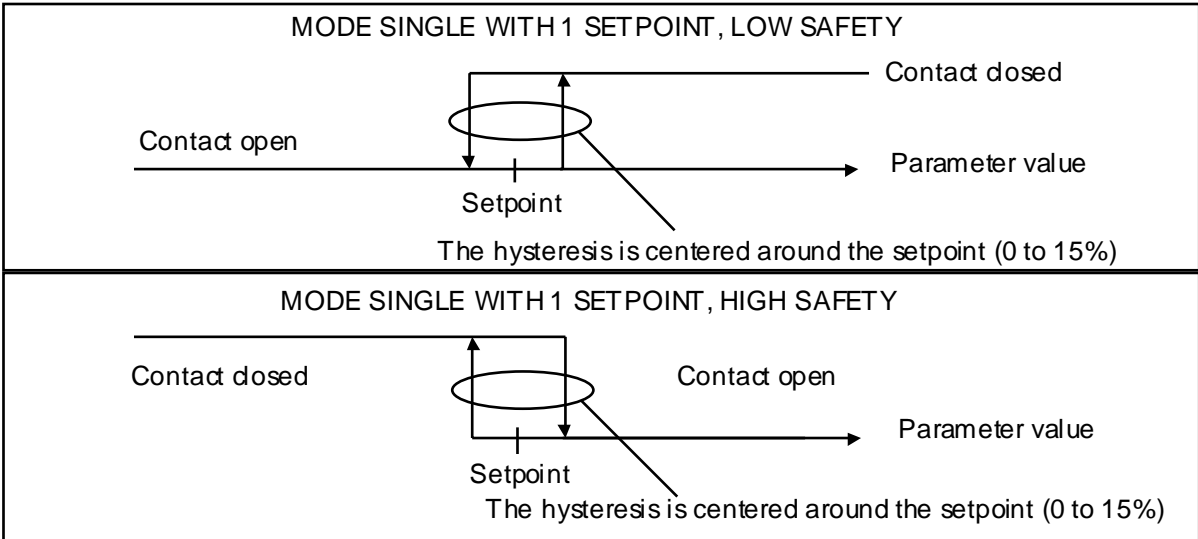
MODE SINGLE WITH 1 SETPOINT, LOW SAFETY

Contact closed

Contact open

Parameter value

Setpoint

The hysteresis is centered around the setpoint (0 to 15%)

MODE SINGLE WITH 1 SETPOINT, HIGH SAFETY

Contact closed

Contact open

Parameter value

Setpoint

The hysteresis is centered around the setpoint (0 to 15%)